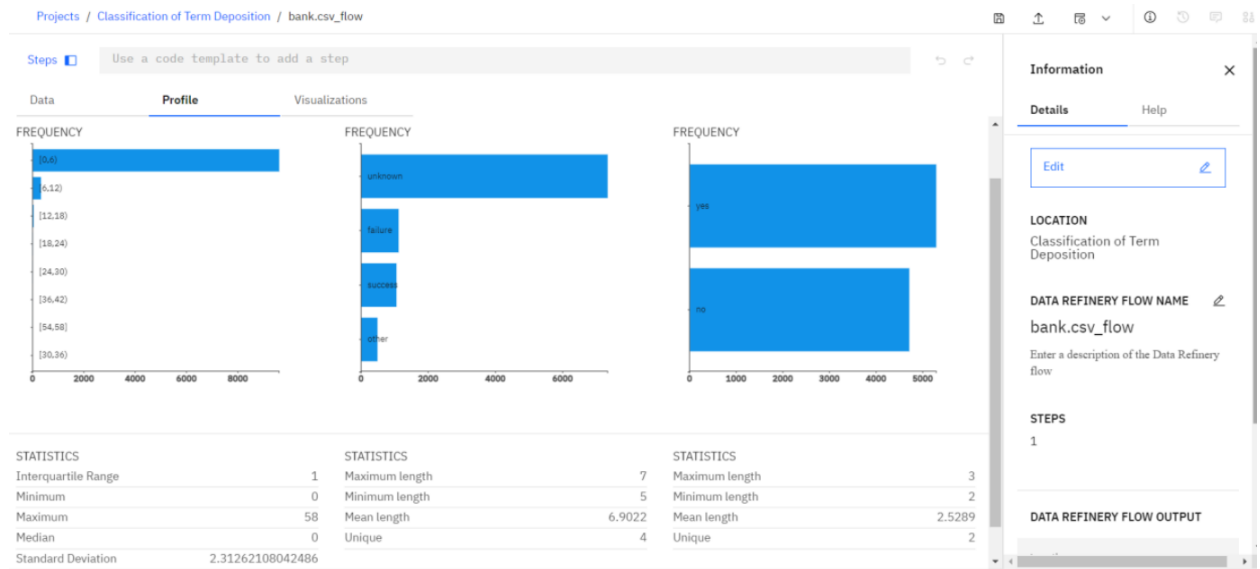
Projects / Classification of Term Deposition / bank.csv_flow

Steps

Use a code template to add a step

Data Profile Visualizations

FREQUENCY

[0,6)
[6,12)
[12,18)
[18,24)
[24,30)
[36,42)
[54,58]
[30,36)

0 2000 4000 6000 8000

FREQUENCY

unknown
failure
success
other

0 2000 4000 6000

FREQUENCY

yes
no

0 1000 2000 3000 4000 5000

STATISTICS

| | |
|---|---|
| Interquartile Range | 1 |
| Minimum | 0 |
| Maximum | 58 |
| Median | 0 |
| Standard Deviation | 2.31262108042486 |

STATISTICS

| | |
|---|---|
| Maximum length | 7 |
| Minimum length | 5 |
| Mean length | 6.9022 |
| Unique | 4 |

STATISTICS

| | |
|---|---|
| Maximum length | 3 |
| Minimum length | 2 |
| Mean length | 2.5289 |
| Unique | 2 |

Information

Details Help

Edit

LOCATION
Classification of Term Deposition

DATA REFINERY FLOW NAME
bank.csv_flow
Enter a description of the Data Refinery flow

STEPS
1

DATA REFINERY FLOW OUTPUT